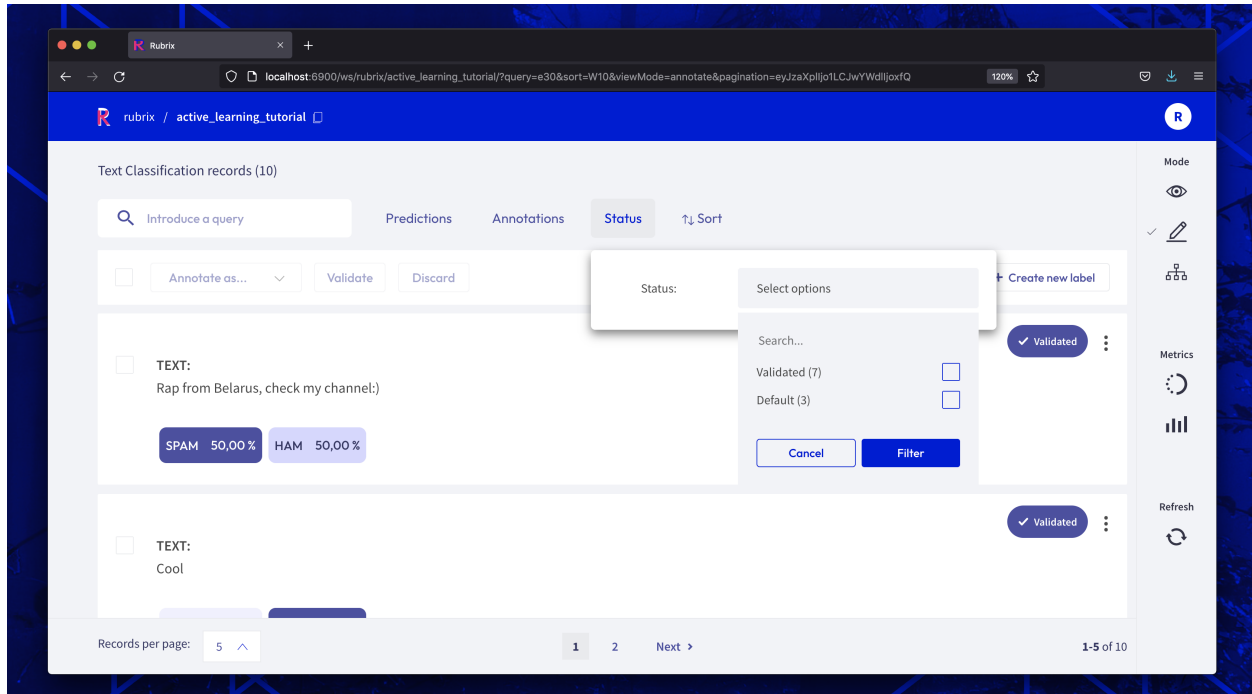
Rubrix

localhost:6900/ws/rubrix/active_learning_tutorial/?query=e30&sort=W10&viewMode=annotate&pagination=eyJzaXplIjo1LCJwYWdlIjoxfQ

120%

rubrix / active_learning_tutorial

R

Text Classification records (10)

Introduce a query

Predictions

Annotations

Status

Sort

Annotate as...

Validate

Discard

Status:

Select options

Search...

Validated (7)

Default (3)

Cancel

Filter

Create new label

Validated

TEXT:
Rap from Belarus, check my channel:)

SPAM 50,00 %

HAM 50,00 %

Validated

TEXT:
Cool

Records per page:

5

1

2

Next

1-5 of 10

Mode

Metrics

Refresh